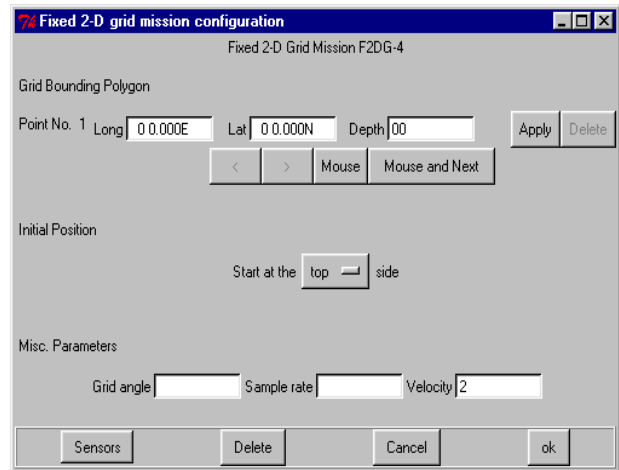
Fixed 2-D grid mission configuration

Fixed 2-D Grid Mission F2DG-4

Grid Bounding Polygon

Point No. 1 Long 0 0.000E Lat 0 0.000N Depth 00 Apply Delete

< > Mouse Mouse and Next

Initial Position

Start at the top side

Misc. Parameters

Grid angle Sample rate Velocity 2

Sensors Delete Cancel ok